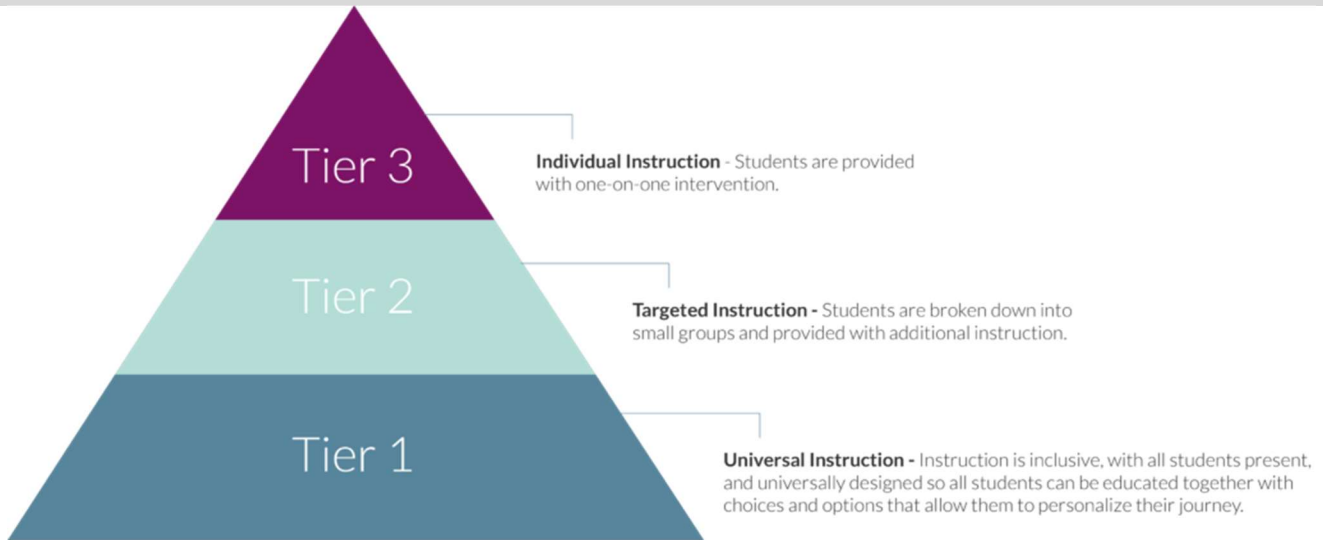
Tier 3

Individual Instruction - Students are provided with one-on-one intervention.

Tier 2

Targeted Instruction - Students are broken down into small groups and provided with additional instruction.

Tier 1

Universal Instruction - Instruction is inclusive, with all students present, and universally designed so all students can be educated together with choices and options that allow them to personalize their journey.